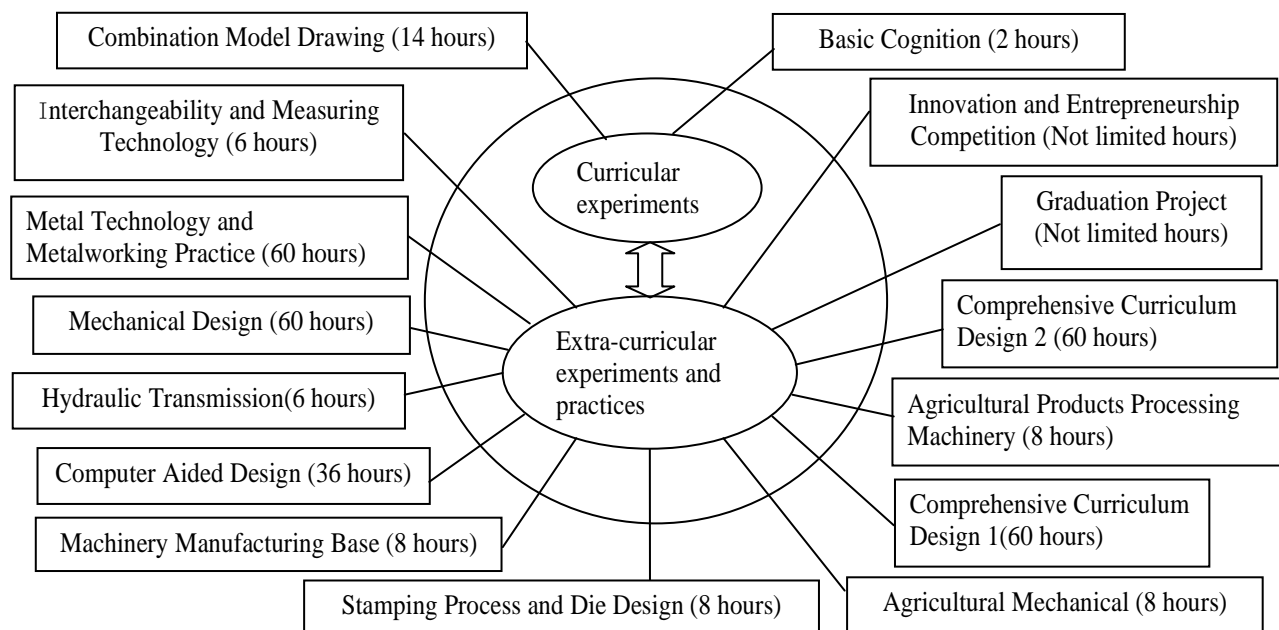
Combination Model Drawing (14 hours)

Basic Cognition (2 hours)

Interchangeability and Measuring Technology (6 hours)

Innovation and Entrepreneurship Competition (Not limited hours)

Curricular experiments

Metal Technology and Metalworking Practice (60 hours)

Graduation Project (Not limited hours)

Mechanical Design (60 hours)

Extra-curricular experiments and practices

Comprehensive Curriculum Design 2 (60 hours)

Hydraulic Transmission(6 hours)

Agricultural Products Processing Machinery (8 hours)

Computer Aided Design (36 hours)

Comprehensive Curriculum Design 1(60 hours)

Machinery Manufacturing Base (8 hours)

Stamping Process and Die Design (8 hours)

Agricultural Mechanical (8 hours)